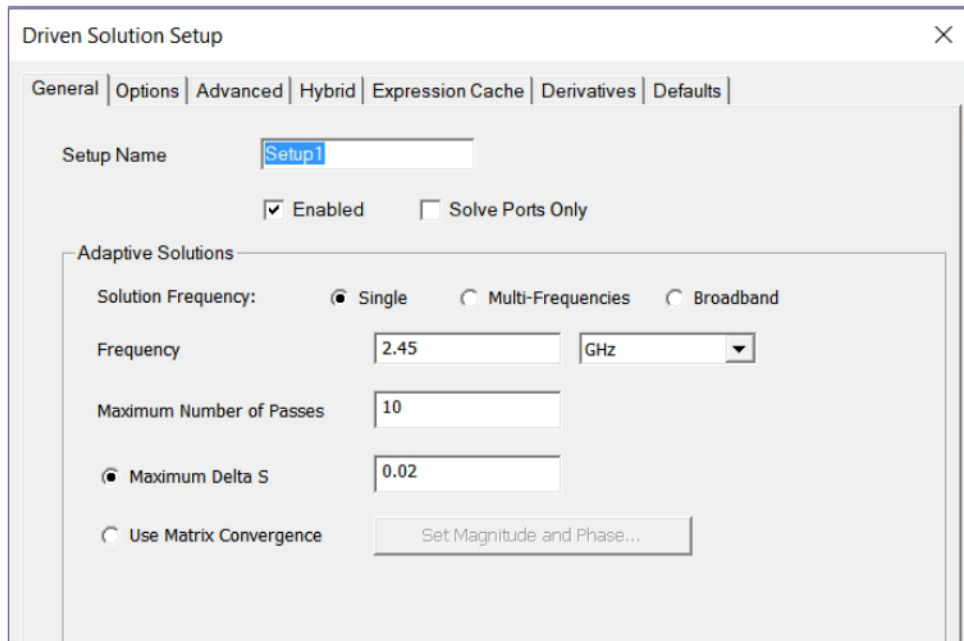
Driven Solution Setup

General | Options | Advanced | Hybrid | Expression Cache | Derivatives | Defaults

Setup Name Setup1

Enabled Solve Ports Only

Adaptive Solutions

Solution Frequency: Single Multi-Frequencies Broadband

Frequency 2.45 GHz

Maximum Number of Passes 10

Maximum Delta S 0.02

Use Matrix Convergence Set Magnitude and Phase...